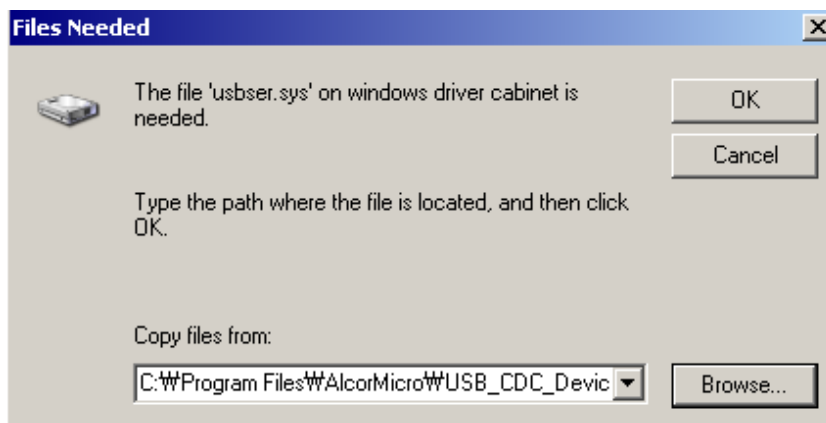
Files Needed

×

The file 'usbser.sys' on windows driver cabinet is needed.

OK

Cancel

Type the path where the file is located, and then click OK.

Copy files from:

C:₩Program Files₩AlcorMicro₩USB_CDC_Devic

Browse...